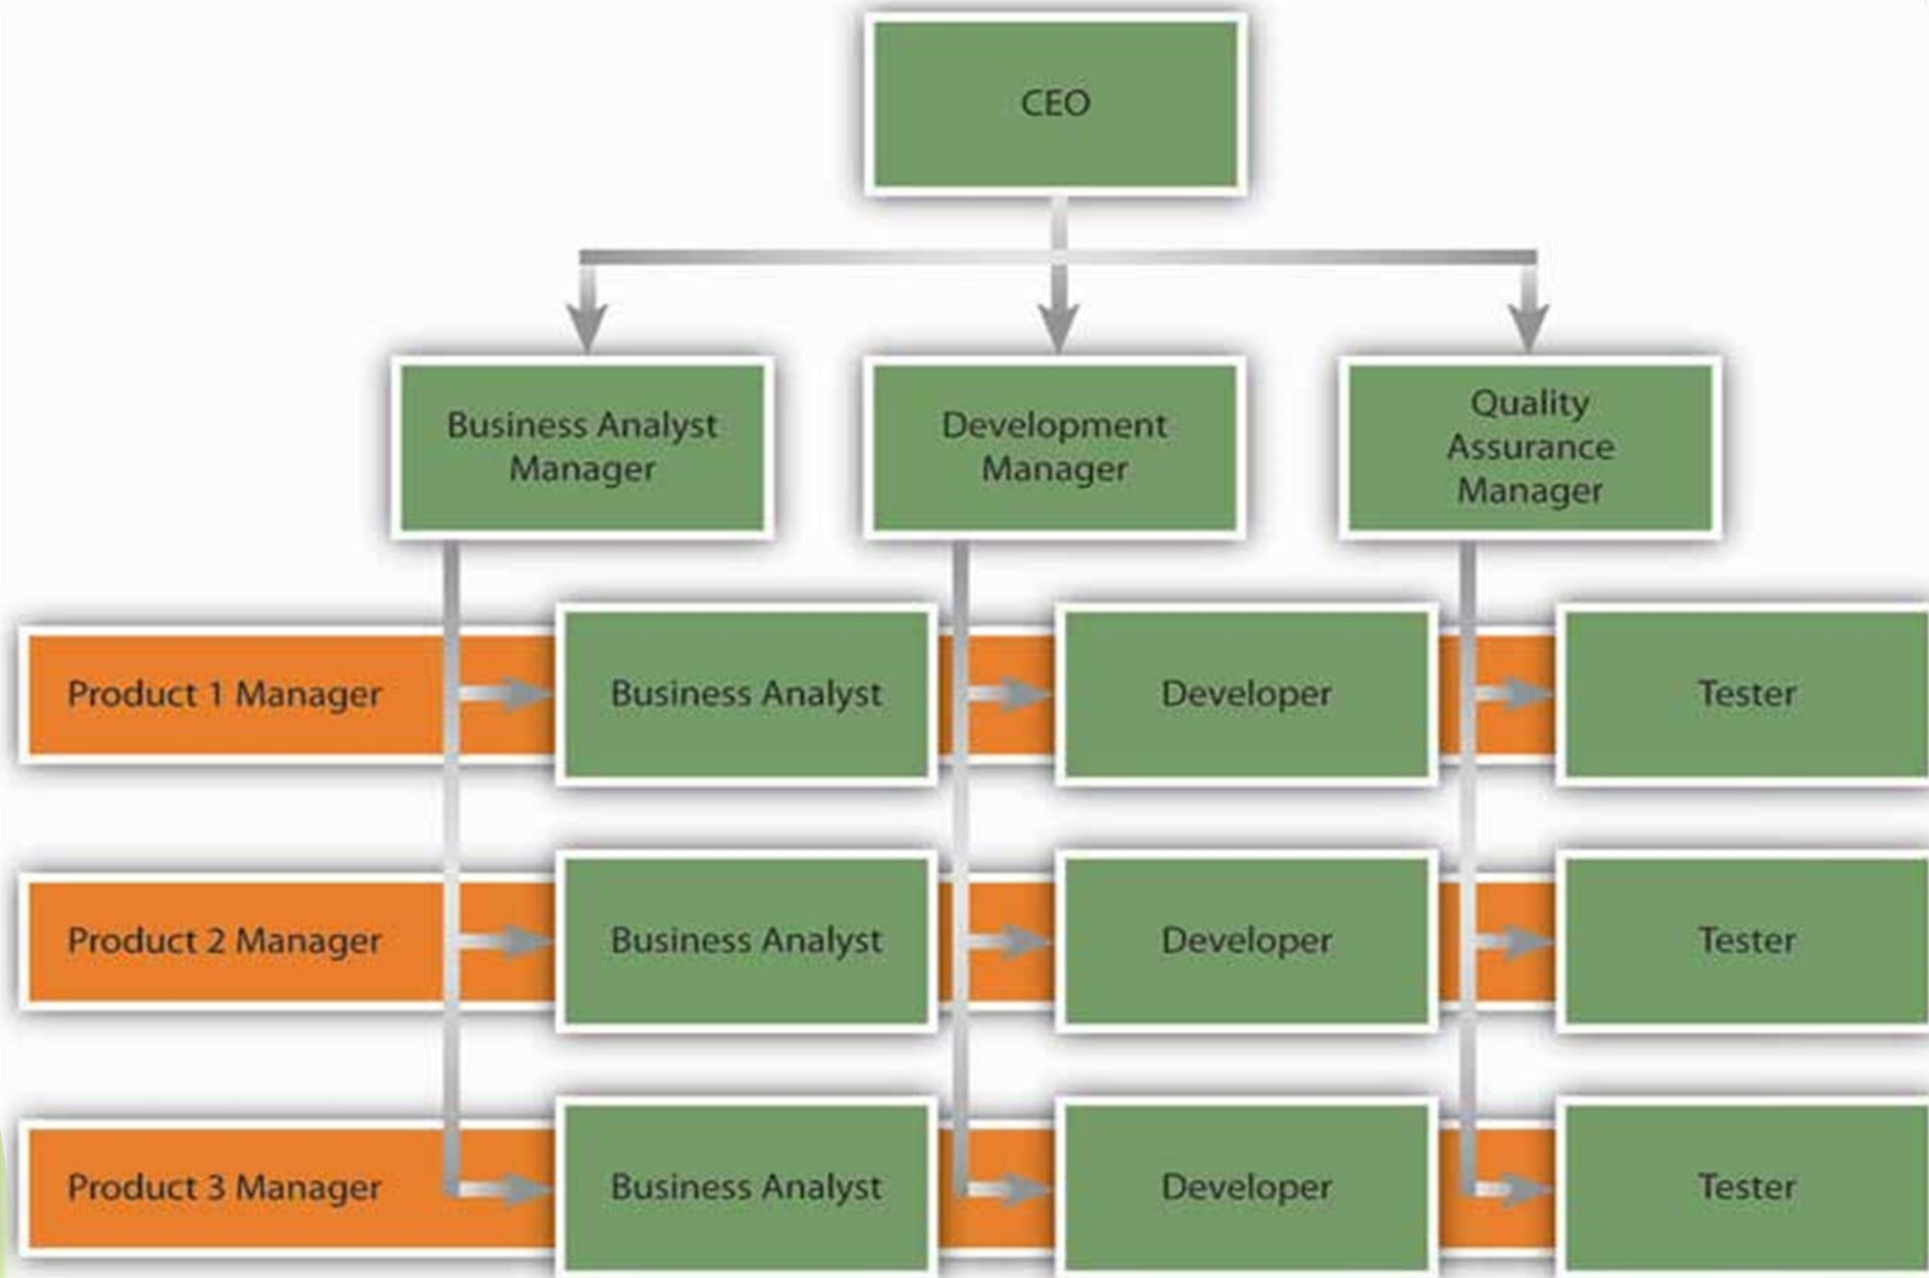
CEO

Business Analyst Manager

Development Manager

Quality Assurance Manager

Product 1 Manager

Business Analyst

Developer

Tester

Product 2 Manager

Business Analyst

Developer

Tester

Product 3 Manager

Business Analyst

Developer

Tester